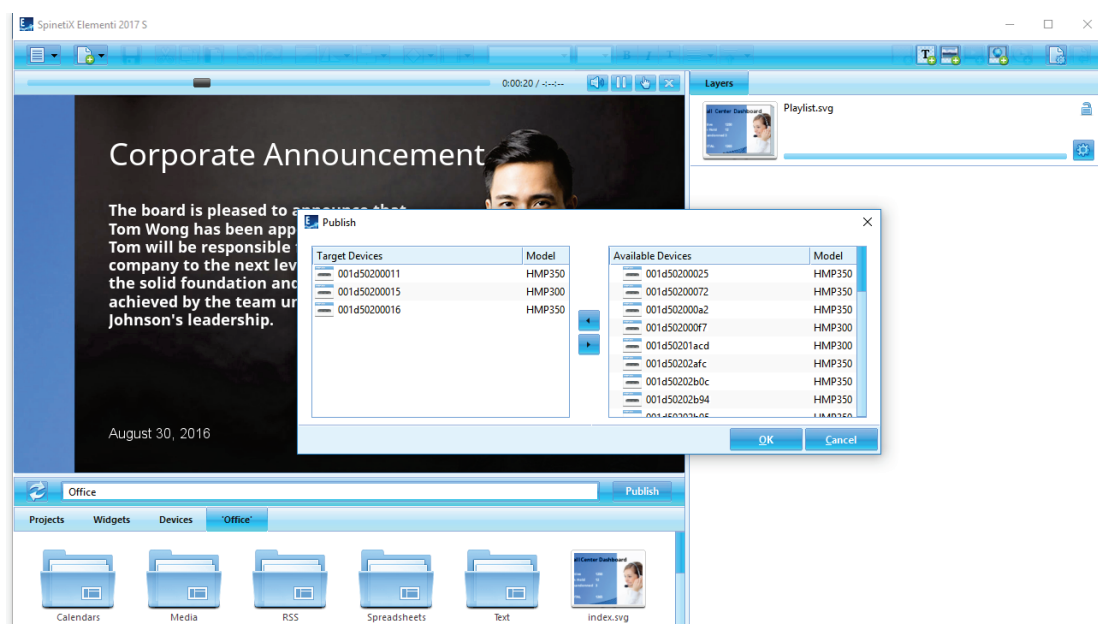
SpinetiX Elementi 2017 S

0:00:20 / -:--:--

Layers

Playlist.svg

Corporate Announcement

The board is pleased to a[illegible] Tom Wong has been app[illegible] Tom will be responsible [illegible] company to the next lev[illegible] the solid foundation and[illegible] achieved by the team u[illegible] Johnson's leadership.

August 30, 2016

Publish

| Target Devices | Model |
|---|---|
| 001d50200011 | HMP350 |
| 001d50200015 | HMP300 |
| 001d50200016 | HMP350 |

| Available Devices | Model |
|---|---|
| 001d50200025 | HMP350 |
| 001d50200072 | HMP350 |
| 001d502000a2 | HMP350 |
| 001d502000f7 | HMP300 |
| 001d50201acd | HMP300 |
| 001d50202afc | HMP350 |
| 001d50202b0c | HMP350 |
| 001d50202b94 | HMP350 |
| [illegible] | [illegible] |

OK Cancel

Office

Publish

Projects Widgets Devices 'Office'

Calendars Media RSS Spreadsheets Text index.svg